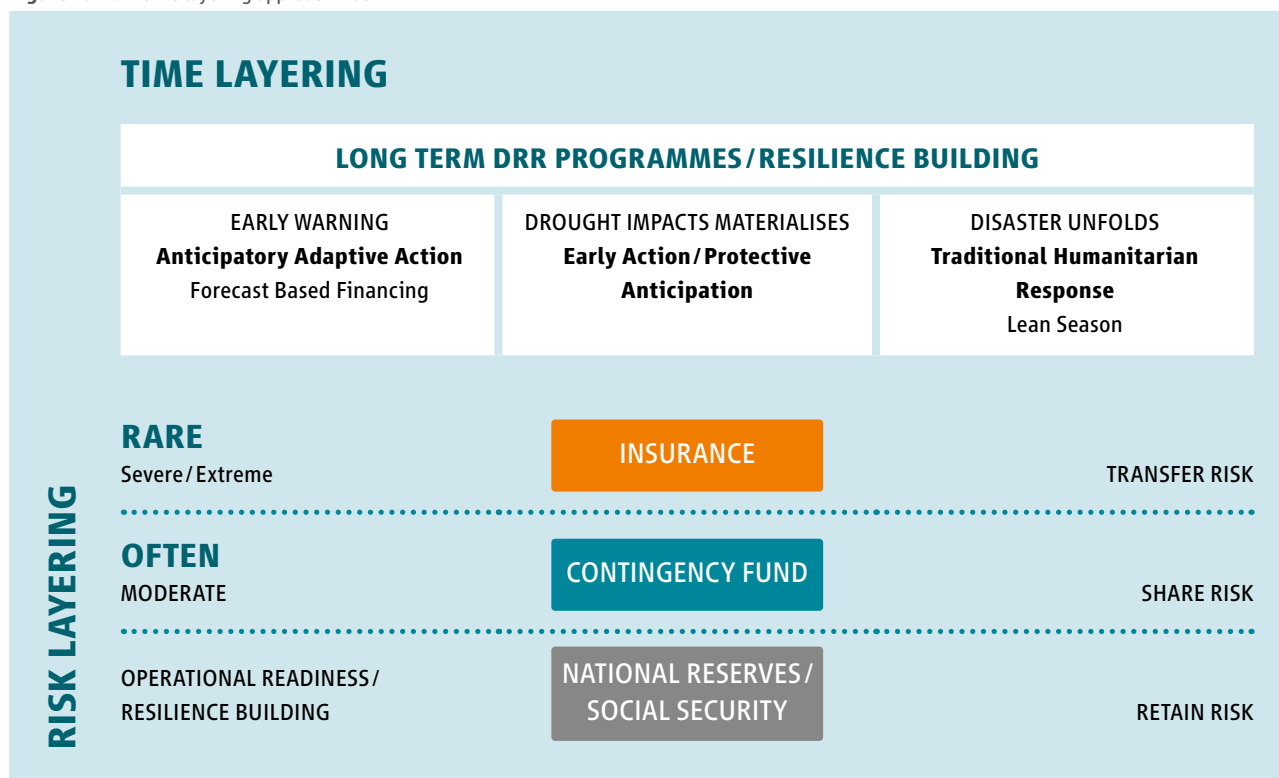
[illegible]

TIME LAYERING

LONG TERM DRR PROGRAMMES / RESILIENCE BUILDING

EARLY WARNING
Anticipatory Adaptive Action
Forecast Based Financing

DROUGHT IMPACTS MATERIALISES
Early Action / Protective Anticipation

DISASTER UNFOLDS
Traditional Humanitarian Response
Lean Season

RISK LAYERING

RARE
Severe / Extreme

INSURANCE

TRANSFER RISK

OFTEN
MODERATE

CONTINGENCY FUND

SHARE RISK

OPERATIONAL READINESS / RESILIENCE BUILDING

NATIONAL RESERVES / SOCIAL SECURITY

RETAIN RISK